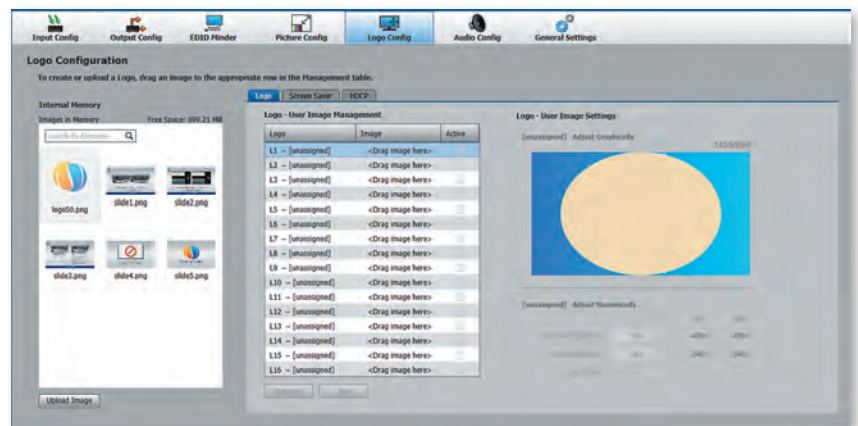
Input Config Output Config EDID Minder Picture Config Logo Config Audio Config General Settings

Logo Configuration

To create or upload a Logo, drag an image to the appropriate row in the Management table.

Internal Memory

Images in Memory Free Space: 899.21 MB

Search for filename

logo50.png slide1.png slide2.png

slide3.png slide4.png slide5.png

Upload Image

Logo Screen Saver HDCP

Logo - User Image Management

| Logo | Image | Active |
|---|---|---|
| L1 – [unassigned] | <Drag image here> | |
| L2 – [unassigned] | <Drag image here> | |
| L3 – [unassigned] | <Drag image here> | |
| L4 – [unassigned] | <Drag image here> | |
| L5 – [unassigned] | <Drag image here> | |
| L6 – [unassigned] | <Drag image here> | |
| L7 – [unassigned] | <Drag image here> | |
| L8 – [unassigned] | <Drag image here> | |
| L9 – [unassigned] | <Drag image here> | |
| L10 – [unassigned] | <Drag image here> | |
| L11 – [unassigned] | <Drag image here> | |
| L12 – [unassigned] | <Drag image here> | |
| L13 – [unassigned] | <Drag image here> | |
| L14 – [unassigned] | <Drag image here> | |
| L15 – [unassigned] | <Drag image here> | |
| L16 – [unassigned] | <Drag image here> | |

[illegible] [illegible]

Logo - User Image Settings

[unassigned] Adjust Graphically

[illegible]

[unassigned] Adjust Numerically

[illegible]